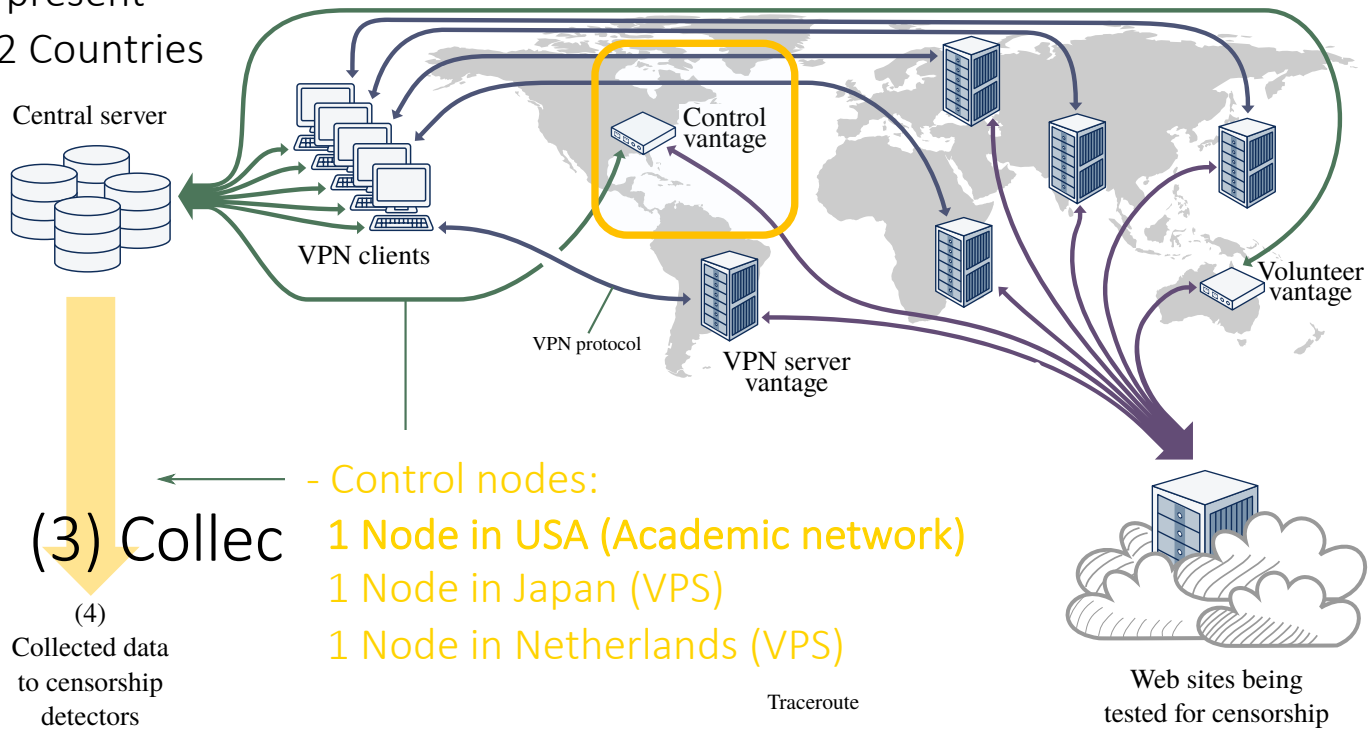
present
2 Countries

Central server

VPN clients

Control vantage

Volunteer vantage

VPN protocol

VPN server vantage

- Control nodes:
1 Node in USA (Academic network)
1 Node in Japan (VPS)
1 Node in Netherlands (VPS)

(3) Collec

(4)
Collected data to censorship detectors

Traceroute

Web sites being tested for censorship